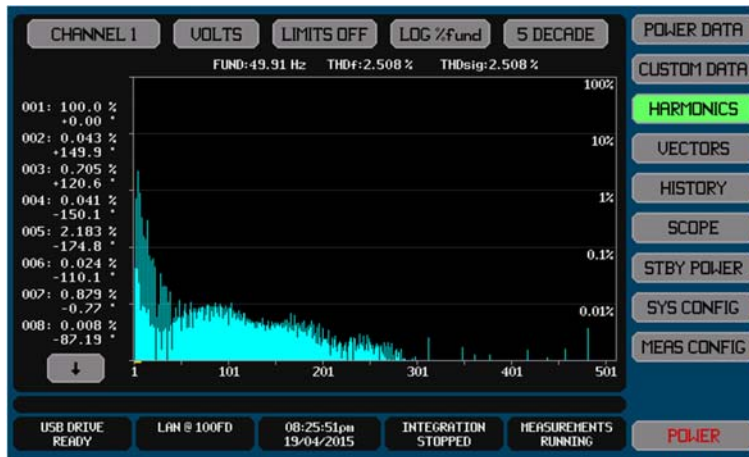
CHANNEL 1 VOLTS LIMITS OFF LOG %fund 5 DECADE

FUND:49.91 Hz THDf:2.508 % THDsig:2.508 %

001: 100.0 %
+0.00 °
002: 0.043 %
+149.9 °
003: 0.705 %
+120.6 °
004: 0.041 %
-150.1 °
005: 2.183 %
-174.8 °
006: 0.024 %
-110.1 °
007: 0.879 %
-0.77 °
008: 0.008 %
-87.19 °

↓

100%
10%
1%
0.1%
0.01%

1 101 201 301 401 501

POWER DATA
CUSTOM DATA
HARMONICS
VECTORS
HISTORY
SCOPE
STBY POWER
SYS CONFIG
MEAS CONFIG

USB DRIVE READY
LAN @ 100FD
08:25:51pm 19/04/2015
INTEGRATION STOPPED
MEASUREMENTS RUNNING
POWER